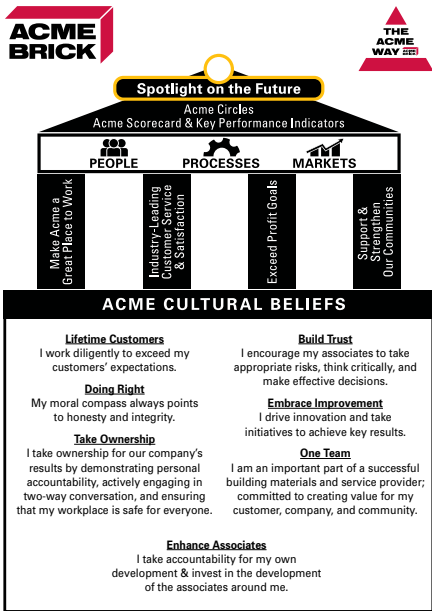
ACME BRICK

THE ACME WAY

Spotlight on the Future

Acme Circles
Acme Scorecard & Key Performance Indicators

PEOPLE PROCESSES MARKETS

Make Acme a Great Place to Work

Industry-Leading Customer Service & Satisfaction

Exceed Profit Goals

Support & Strengthen Our Communities

ACME CULTURAL BELIEFS

Lifetime Customers
I work diligently to exceed my customers' expectations.

Doing Right
My moral compass always points to honesty and integrity.

Take Ownership
I take ownership for our company's results by demonstrating personal accountability, actively engaging in two-way conversation, and ensuring that my workplace is safe for everyone.

Build Trust
I encourage my associates to take appropriate risks, think critically, and make effective decisions.

Embrace Improvement
I drive innovation and take initiatives to achieve key results.

One Team
I am an important part of a successful building materials and service provider; committed to creating value for my customer, company, and community.

Enhance Associates
I take accountability for my own development & invest in the development of the associates around me.